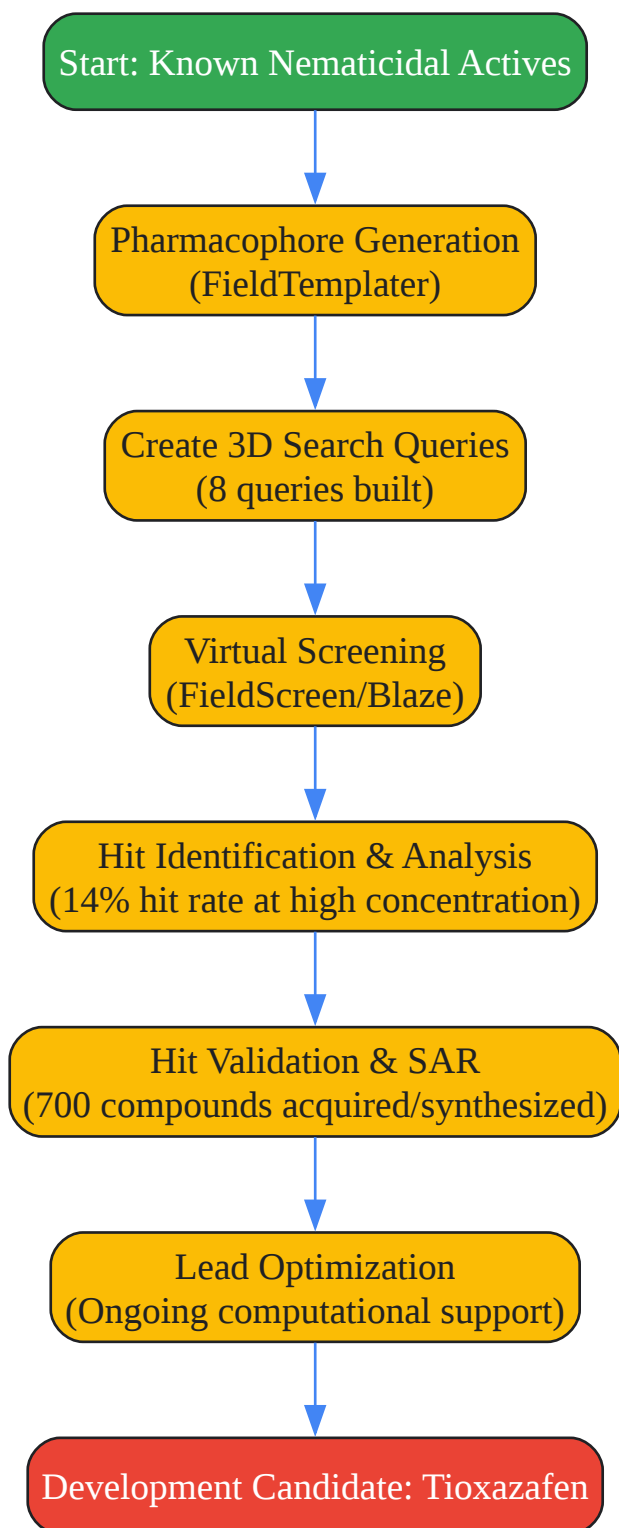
Start: Known Nematicidal Actives

Pharmacophore Generation
(FieldTemplater)

Create 3D Search Queries
(8 queries built)

Virtual Screening
(FieldScreen/Blaze)

Hit Identification & Analysis
(14% hit rate at high concentration)

Hit Validation & SAR
(700 compounds acquired/synthesized)

Lead Optimization
(Ongoing computational support)

Development Candidate: Tioxazafen